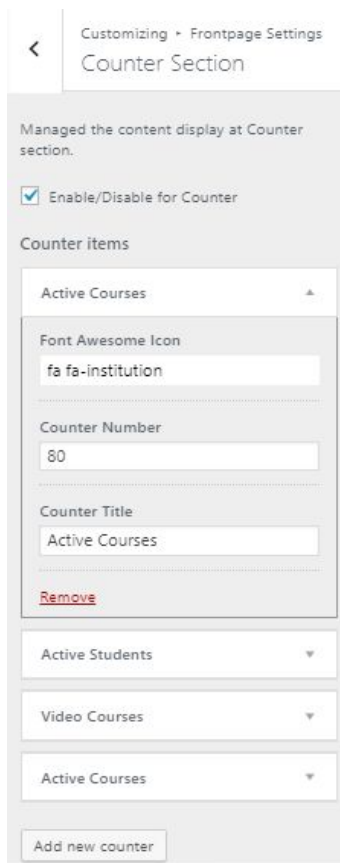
Customizing ▸ Frontpage Settings
Counter Section

Managed the content display at Counter section.

Enable/Disable for Counter

Counter items

Active Courses

Font Awesome Icon
fa fa-institution

Counter Number
80

Counter Title
Active Courses

Remove

Active Students

Video Courses

Active Courses

Add new counter